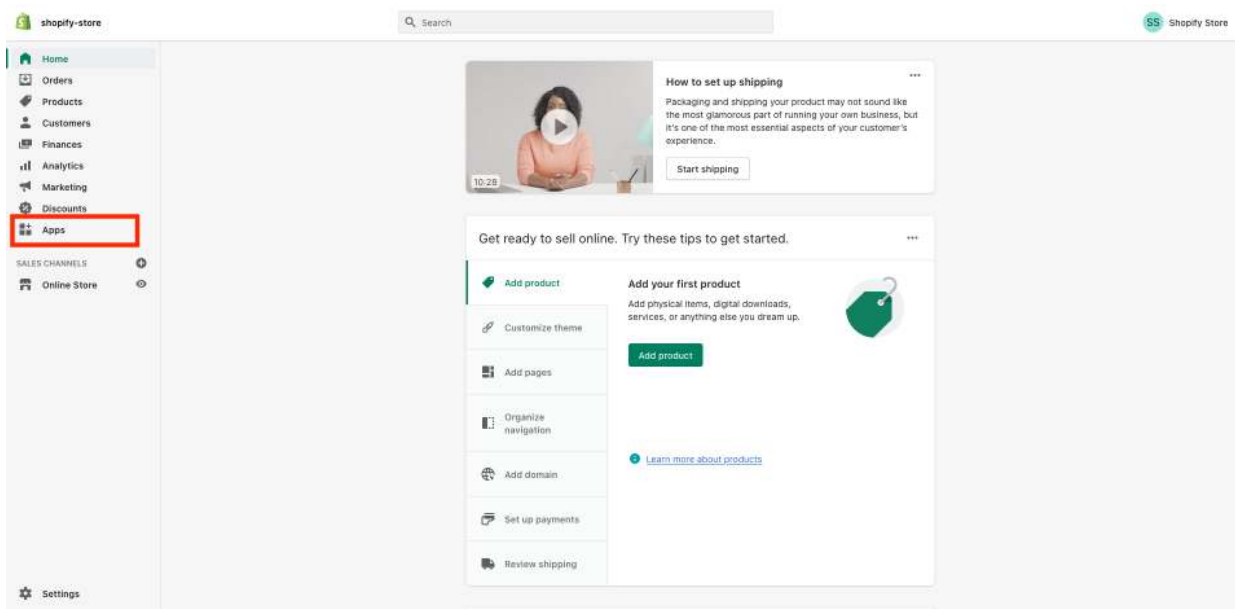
shopify-store

Search

SS Shopify Store

Home
Orders
Products
Customers
Finances
Analytics
Marketing
Discounts
Apps

SALES CHANNELS

Online Store

Settings

10:28

How to set up shipping

Packaging and shipping your product may not sound like the most glamorous part of running your own business, but it's one of the most essential aspects of your customer's experience.

Start shipping

Get ready to sell online. Try these tips to get started.

Add product
Customize theme
Add pages
Organize navigation
Add domain
Set up payments
Review shipping

Add your first product

Add physical items, digital downloads, services, or anything else you dream up.

Add product

Learn more about products